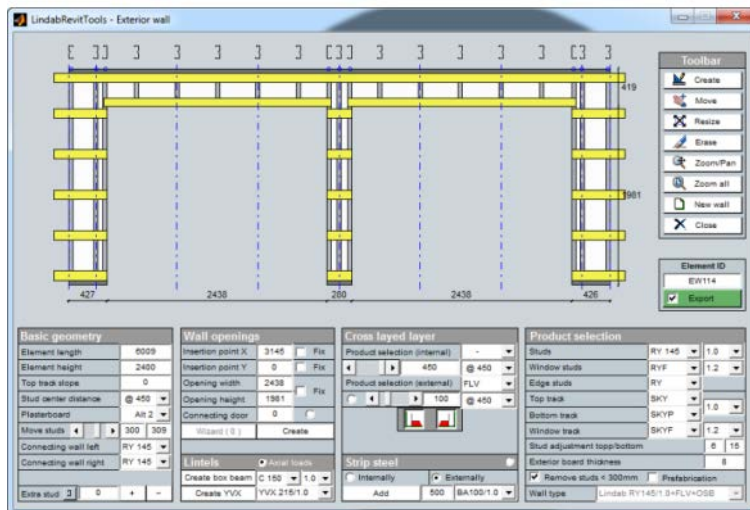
LindabRevitTools - Exterior wall

419

1981

427 2438 280 2438 426

Toolbar
Create
Move
Resize
Erase
Zoom/Pan
Zoom all
New wall
Close

Element ID
EW114
Export

Basic geometry
Element length 6009
Element height 2400
Top track slope 0
Stud center distance @ 450
Plasterboard Alt 2
Move studs 300 309
Connecting wall left RY 145
Connecting wall right RY 145
Extra stud 3 0 + −

Wall openings
Insertion point X 3145 Fix
Insertion point Y 0 Fix
Opening width 2438 Fix
Opening height 1981
Connecting door 0
Wizard ( 0 ) Create

Lintels Axial loads
Create box beam C 150 1.0
Create YVX YVX 215/1.0

Cross layed layer
Product selection (internal) -
450 @ 450
Product selection (external) FLV
100 @ 450

Strip steel
Internally Externally
Add 500 BA100/1.0

Product selection
Studs RY 145 1.0
Window studs RYF 1.2
Edge studs RY
Top track SKY 1.0
Bottom track SKYP
Window track SKYF 1.2
Stud adjustment topp/bottom 6 15
Exterior board thickness 8
Remove studs < 300mm Prefabrication
Wall type Lindab RY145/1.0+FLV+OSB